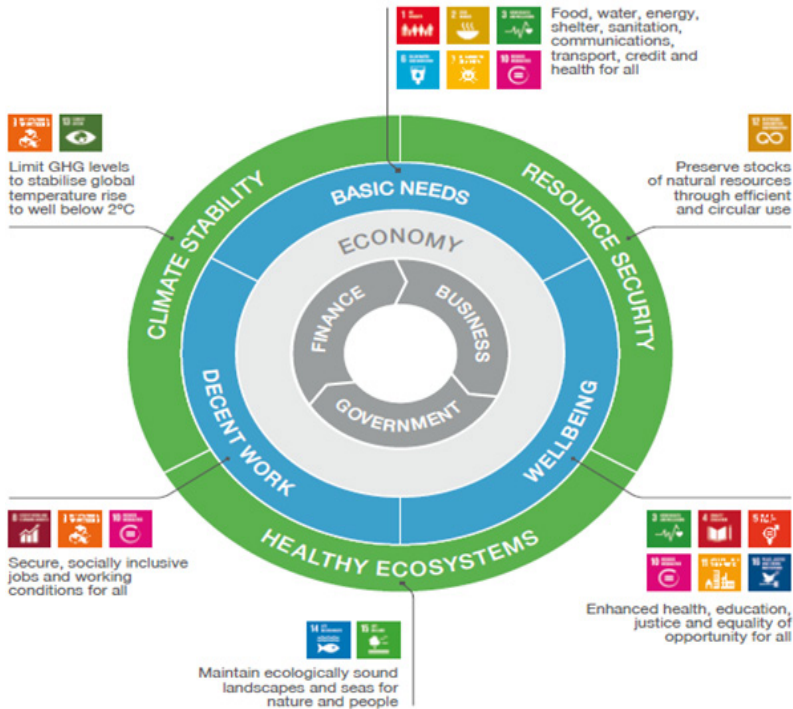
Food, water, energy, shelter, sanitation, communications, transport, credit and health for all

Limit GHG levels to stabilise global temperature rise to well below 2ºC

Preserve stocks of natural resources through efficient and circular use

CLIMATE STABILITY

BASIC NEEDS

RESOURCE SECURITY

ECONOMY

FINANCE

BUSINESS

GOVERNMENT

DECENT WORK

WELLBEING

HEALTHY ECOSYSTEMS

Secure, socially inclusive jobs and working conditions for all

Enhanced health, education, justice and equality of opportunity for all

Maintain ecologically sound landscapes and seas for nature and people